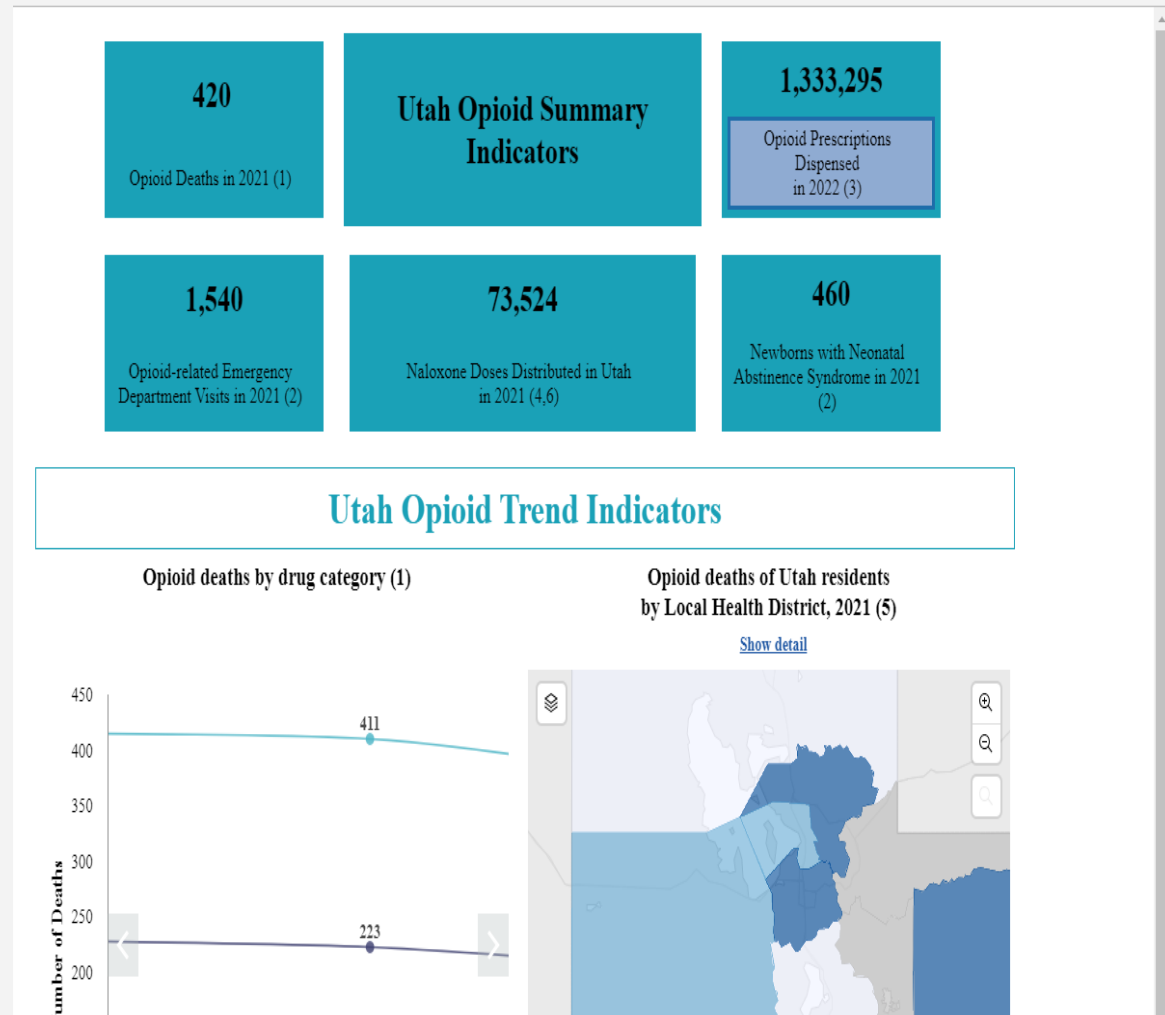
420

Opioid Deaths in 2021 (1)

Utah Opioid Summary Indicators

1,333,295

Opioid Prescriptions Dispensed in 2022 (3)

1,540

Opioid-related Emergency Department Visits in 2021 (2)

73,524

Naloxone Doses Distributed in Utah in 2021 (4,6)

460

Newborns with Neonatal Abstinence Syndrome in 2021 (2)

Utah Opioid Trend Indicators

Opioid deaths by drug category (1)

Opioid deaths of Utah residents by Local Health District, 2021 (5)

Show detail

450
400
350
300
250
200

umber of Deaths

411

223